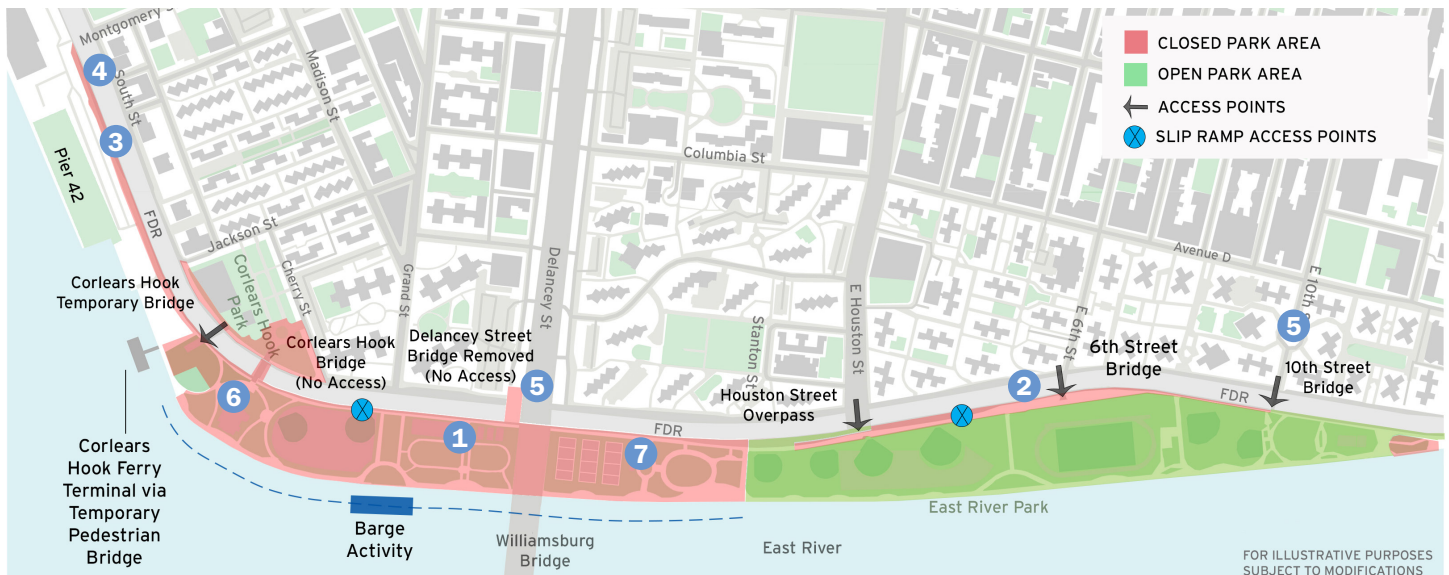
CLOSED PARK AREA
OPEN PARK AREA
ACCESS POINTS
SLIP RAMP ACCESS POINTS

Montgomery S
4
South St
3
Pier 42
FDR
Madison St
Jackson St
Cherry St
Corlears Hook Park
Grand St
Delancey St
Columbia St
Stanton St
E Houston St
Avenue D
E 6th St
E 10th S

Corlears Hook Temporary Bridge
Corlears Hook Bridge (No Access)
Delancey Street Bridge Removed (No Access)
5
6
1
7
FDR
Houston Street Overpass
2
6th Street Bridge
5
10th Street Bridge
FDR

Corlears Hook Ferry Terminal via Temporary Pedestrian Bridge
Barge Activity
Williamsburg Bridge
East River Park
East River

FOR ILLUSTRATIVE PURPOSES
SUBJECT TO MODIFICATIONS